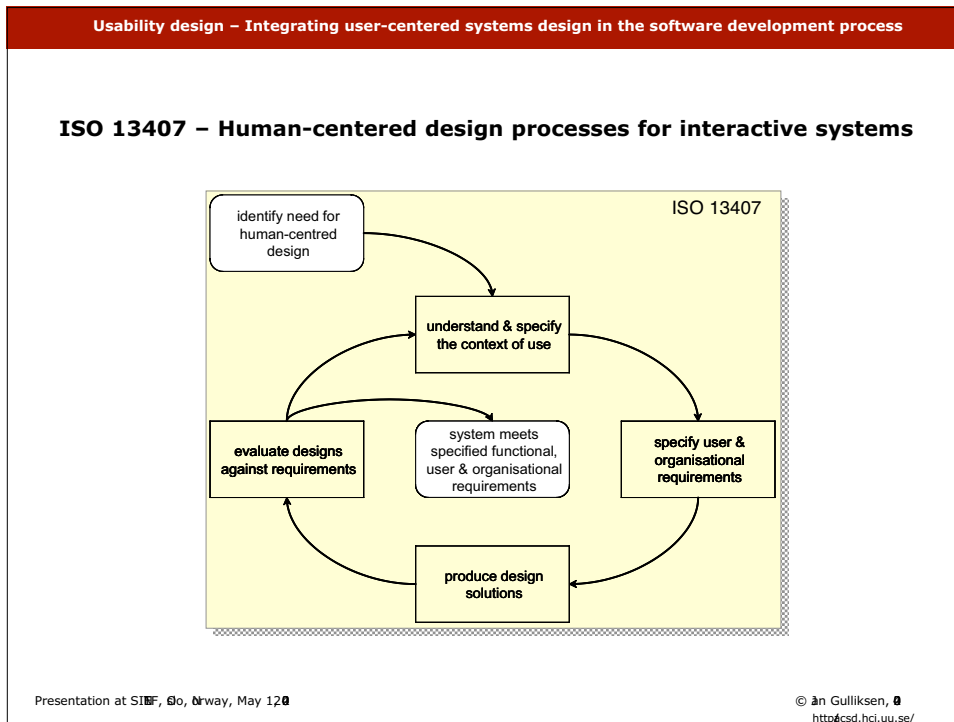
Usability design – Integrating user-centered systems design in the software development process

ISO 13407 – Human-centered design processes for interactive systems

ISO 13407

identify need for human-centred design

understand & specify the context of use

evaluate designs against requirements

system meets specified functional, user & organisational requirements

specify user & organisational requirements

produce design solutions

Presentation at SI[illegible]F, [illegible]lo, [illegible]rway, May 1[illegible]2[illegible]

© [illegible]n Gulliksen, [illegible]
http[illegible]csd.hci.uu.se/